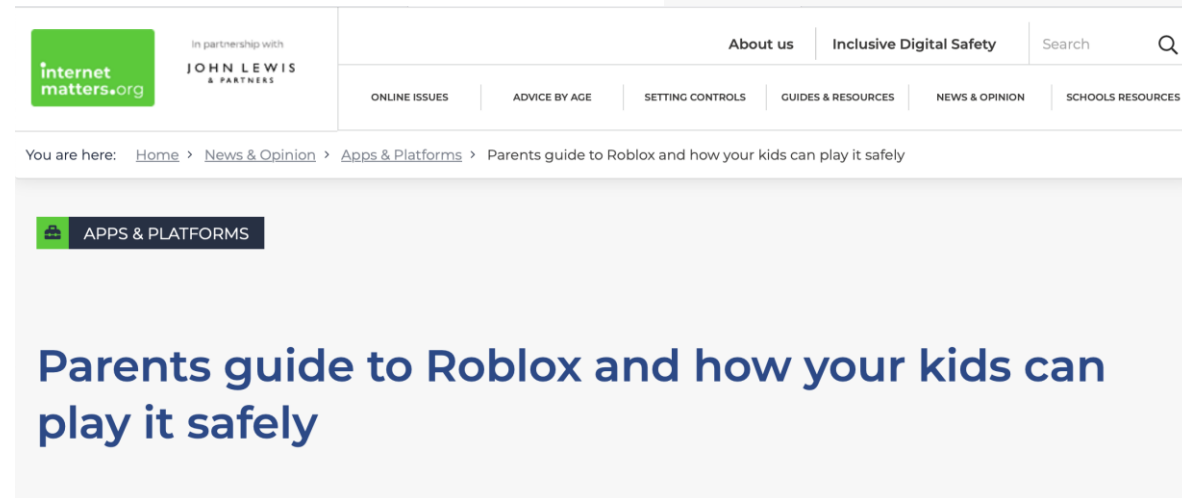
internet matters.org

In partnership with
JOHN LEWIS & PARTNERS

About us | Inclusive Digital Safety | Search

ONLINE ISSUES | ADVICE BY AGE | SETTING CONTROLS | GUIDES & RESOURCES | NEWS & OPINION | SCHOOLS RESOURCES

You are here: Home › News & Opinion › Apps & Platforms › Parents guide to Roblox and how your kids can play it safely

APPS & PLATFORMS

Parents guide to Roblox and how your kids can play it safely